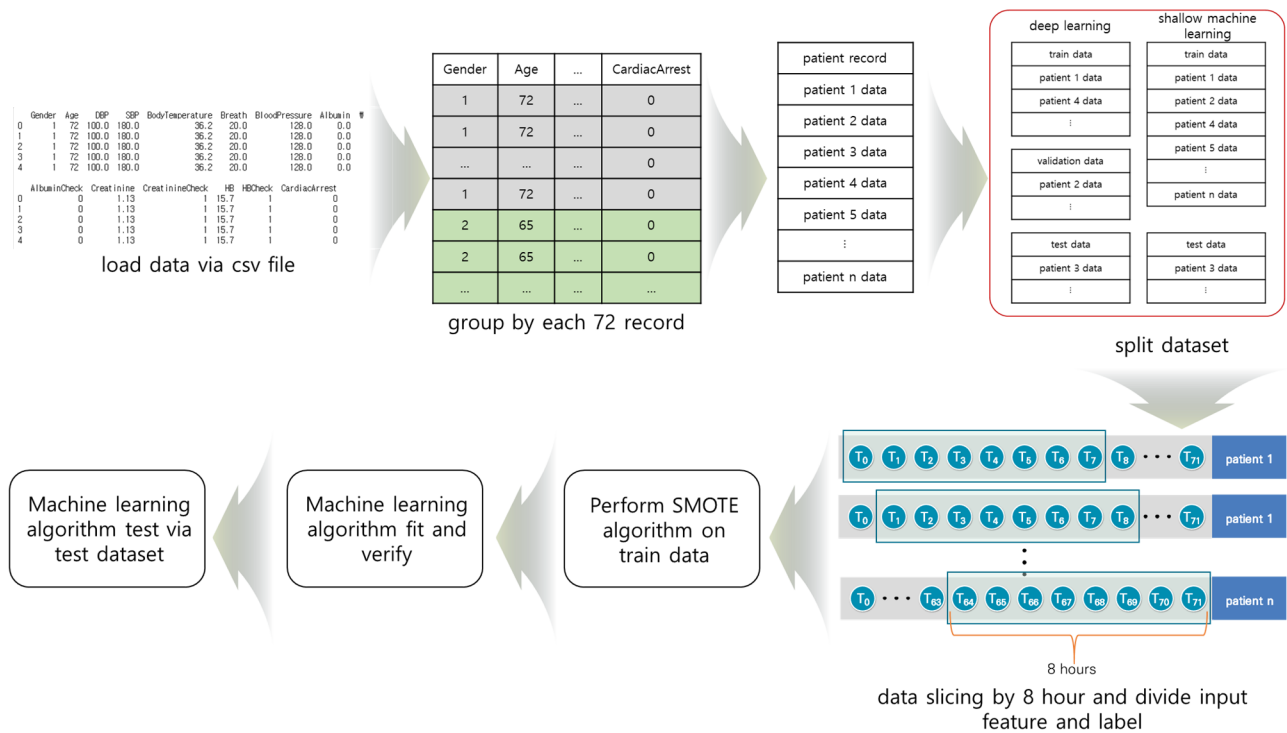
| | Gender | Age | DBP | SBP | BodyTemperature | Breath | BloodPressure | Albumin |
|---|---|---|---|---|---|---|---|---|
| 0 | 1 | 72 | 100.0 | 180.0 | 36.2 | 20.0 | 128.0 | 0.0 |
| 1 | 1 | 72 | 100.0 | 180.0 | 36.2 | 20.0 | 128.0 | 0.0 |
| 2 | 1 | 72 | 100.0 | 180.0 | 36.2 | 20.0 | 128.0 | 0.0 |
| 3 | 1 | 72 | 100.0 | 180.0 | 36.2 | 20.0 | 128.0 | 0.0 |
| 4 | 1 | 72 | 100.0 | 180.0 | 36.2 | 20.0 | 128.0 | 0.0 |

| | AlbuminCheck | Creatinine | CreatinineCheck | HB | HBCheck | CardiacArrest |
|---|---|---|---|---|---|---|
| 0 | 0 | 1.13 | 1 | 15.7 | 1 | 0 |
| 1 | 0 | 1.13 | 1 | 15.7 | 1 | 0 |
| 2 | 0 | 1.13 | 1 | 15.7 | 1 | 0 |
| 3 | 0 | 1.13 | 1 | 15.7 | 1 | 0 |
| 4 | 0 | 1.13 | 1 | 15.7 | 1 | 0 |

load data via csv file

| Gender | Age | ... | CardiacArrest |
|---|---|---|---|
| 1 | 72 | ... | 0 |
| 1 | 72 | ... | 0 |
| ... | ... | ... | 0 |
| 1 | 72 | ... | 0 |
| 2 | 65 | ... | 0 |
| 2 | 65 | ... | 0 |
| ... | ... | ... | ... |

group by each 72 record

patient record
patient 1 data
patient 2 data
patient 3 data
patient 4 data
patient 5 data
⋮
patient n data

deep learning
train data
patient 1 data
patient 4 data
⋮
validation data
patient 2 data
⋮
test data
patient 3 data
⋮

shallow machine learning
train data
patient 1 data
patient 2 data
patient 4 data
patient 5 data
⋮
patient n data
test data
patient 3 data
⋮

split dataset

$T_0$ $T_1$ $T_2$ $T_3$ $T_4$ $T_5$ $T_6$ $T_7$ $T_8$ • • • $T_{71}$ patient 1
$T_0$ $T_1$ $T_2$ $T_3$ $T_4$ $T_5$ $T_6$ $T_7$ $T_8$ • • • $T_{71}$ patient 1
$T_0$ • • • $T_{63}$ $T_{64}$ $T_{65}$ $T_{66}$ $T_{67}$ $T_{68}$ $T_{69}$ $T_{70}$ $T_{71}$ patient n
8 hours

data slicing by 8 hour and divide input feature and label

Perform SMOTE algorithm on train data

Machine learning algorithm fit and verify

Machine learning algorithm test via test dataset